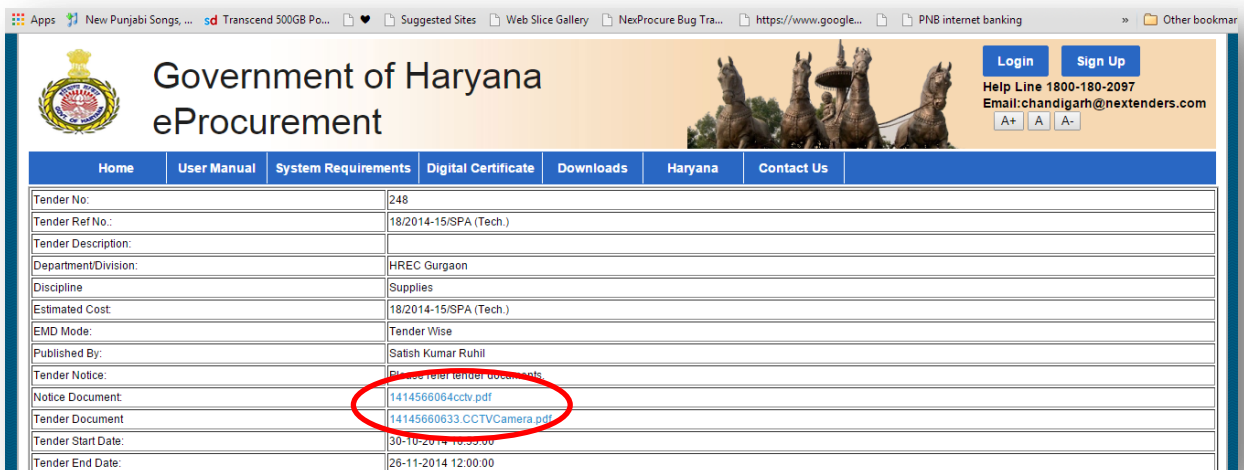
Apps New Punjabi Songs, ... sd Transcend 500GB Po... Suggested Sites Web Slice Gallery NexProcure Bug Tra... https://www.google... PNB internet banking » Other bookmar

Government of Haryana
eProcurement

Login Sign Up
Help Line 1800-180-2097
Email:chandigarh@nextenders.com
A+ A A-

Home | User Manual | System Requirements | Digital Certificate | Downloads | Haryana | Contact Us

| | |
|---|---|
| Tender No: | 248 |
| Tender Ref No.: | 18/2014-15/SPA (Tech.) |
| Tender Description: | |
| Department/Division: | HREC Gurgaon |
| Discipline | Supplies |
| Estimated Cost: | 18/2014-15/SPA (Tech.) |
| EMD Mode: | Tender Wise |
| Published By: | Satish Kumar Ruhil |
| Tender Notice: | Please refer tender documents. |
| Notice Document: | 1414566064cctv.pdf |
| Tender Document | 14145660633.CCTVCamera.pdf |
| Tender Start Date: | 30-10-2014 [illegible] |
| Tender End Date: | 26-11-2014 12:00:00 |